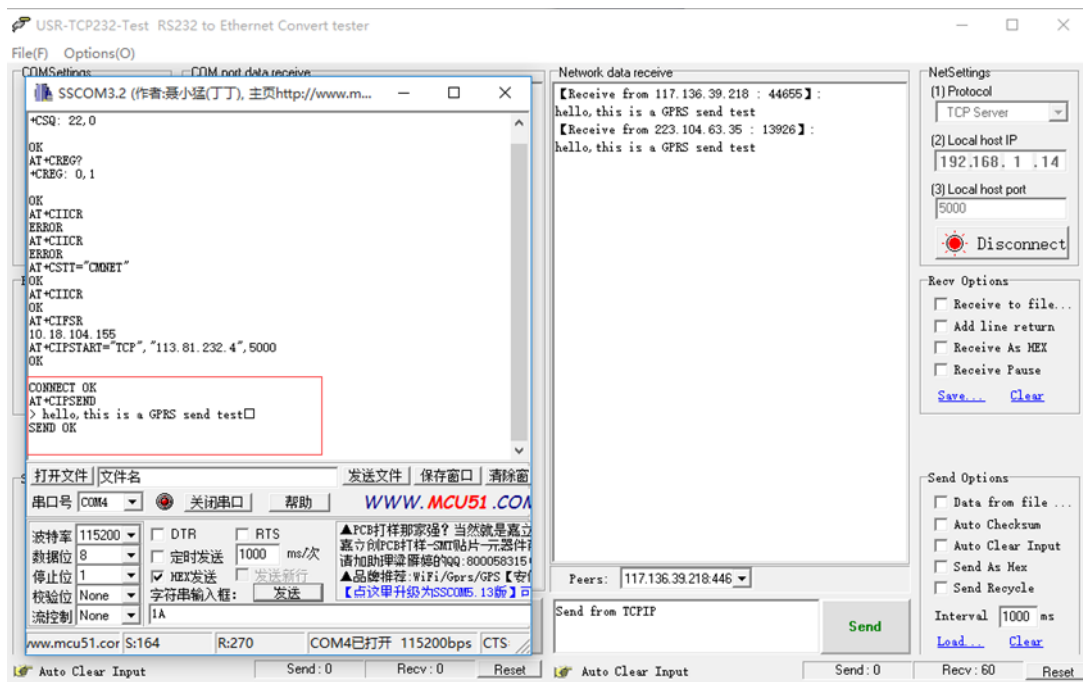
USR-TCP232-Test RS232 to Ethernet Convert tester
File(F) Options(O)

COMSettings
COM port data receive

SSCOM3.2 (作者:聂小猛(丁丁), 主页http://www.m...

+CSQ: 22,0

OK
AT+CREG?
+CREG: 0,1

OK
AT+CIICR
ERROR
AT+CIICR
ERROR
AT+CSTT="CMNET"
OK
AT+CIICR
OK
AT+CIFSR
10.18.104.155
AT+CIPSTART="TCP","113.81.232.4",5000
OK

CONNECT OK
AT+CIPSEND
> hello,this is a GPRS send test
SEND OK

打开文件 文件名 发送文件 保存窗口 清除窗
串口号 COM4 关闭串口 帮助 WWW.MCU51.COM
波特率 115200 DTR RTS
数据位 8 定时发送 1000 ms/次
停止位 1 HEX发送 发送新行
校验位 None 字符串输入框: 发送
流控制 None 1A
▲PCB打样那家强? 当然就是嘉立
嘉立创PCB打样-SMT贴片一元器件
请加助理薇 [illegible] QQ:800058315
▲品牌推荐:WiFi/Gprs/GPS【安
【点这里升级为SSCOM5.13新】
www.mcu51.cor S:164 R:270 COM4已打开 115200bps CTS

Network data receive
【Receive from 117.136.39.218 : 44655】:
hello,this is a GPRS send test
【Receive from 223.104.63.35 : 13926】:
hello,this is a GPRS send test

NetSettings
(1) Protocol
TCP Server
(2) Local host IP
192.168. 1 .14
(3) Local host port
5000
Disconnect

Recv Options
Receive to file...
Add line return
Receive As HEX
Receive Pause
Save... Clear

Send Options
Data from file ...
Auto Checksum
Auto Clear Input
Send As Hex
Send Recycle
Interval 1000 ms
Load... Clear

Peers: 117.136.39.218:446
Send from TCPIP
Send

Auto Clear Input Send : 0 Recv : 0 Reset
Auto Clear Input Send : 0 Recv : 60 Reset